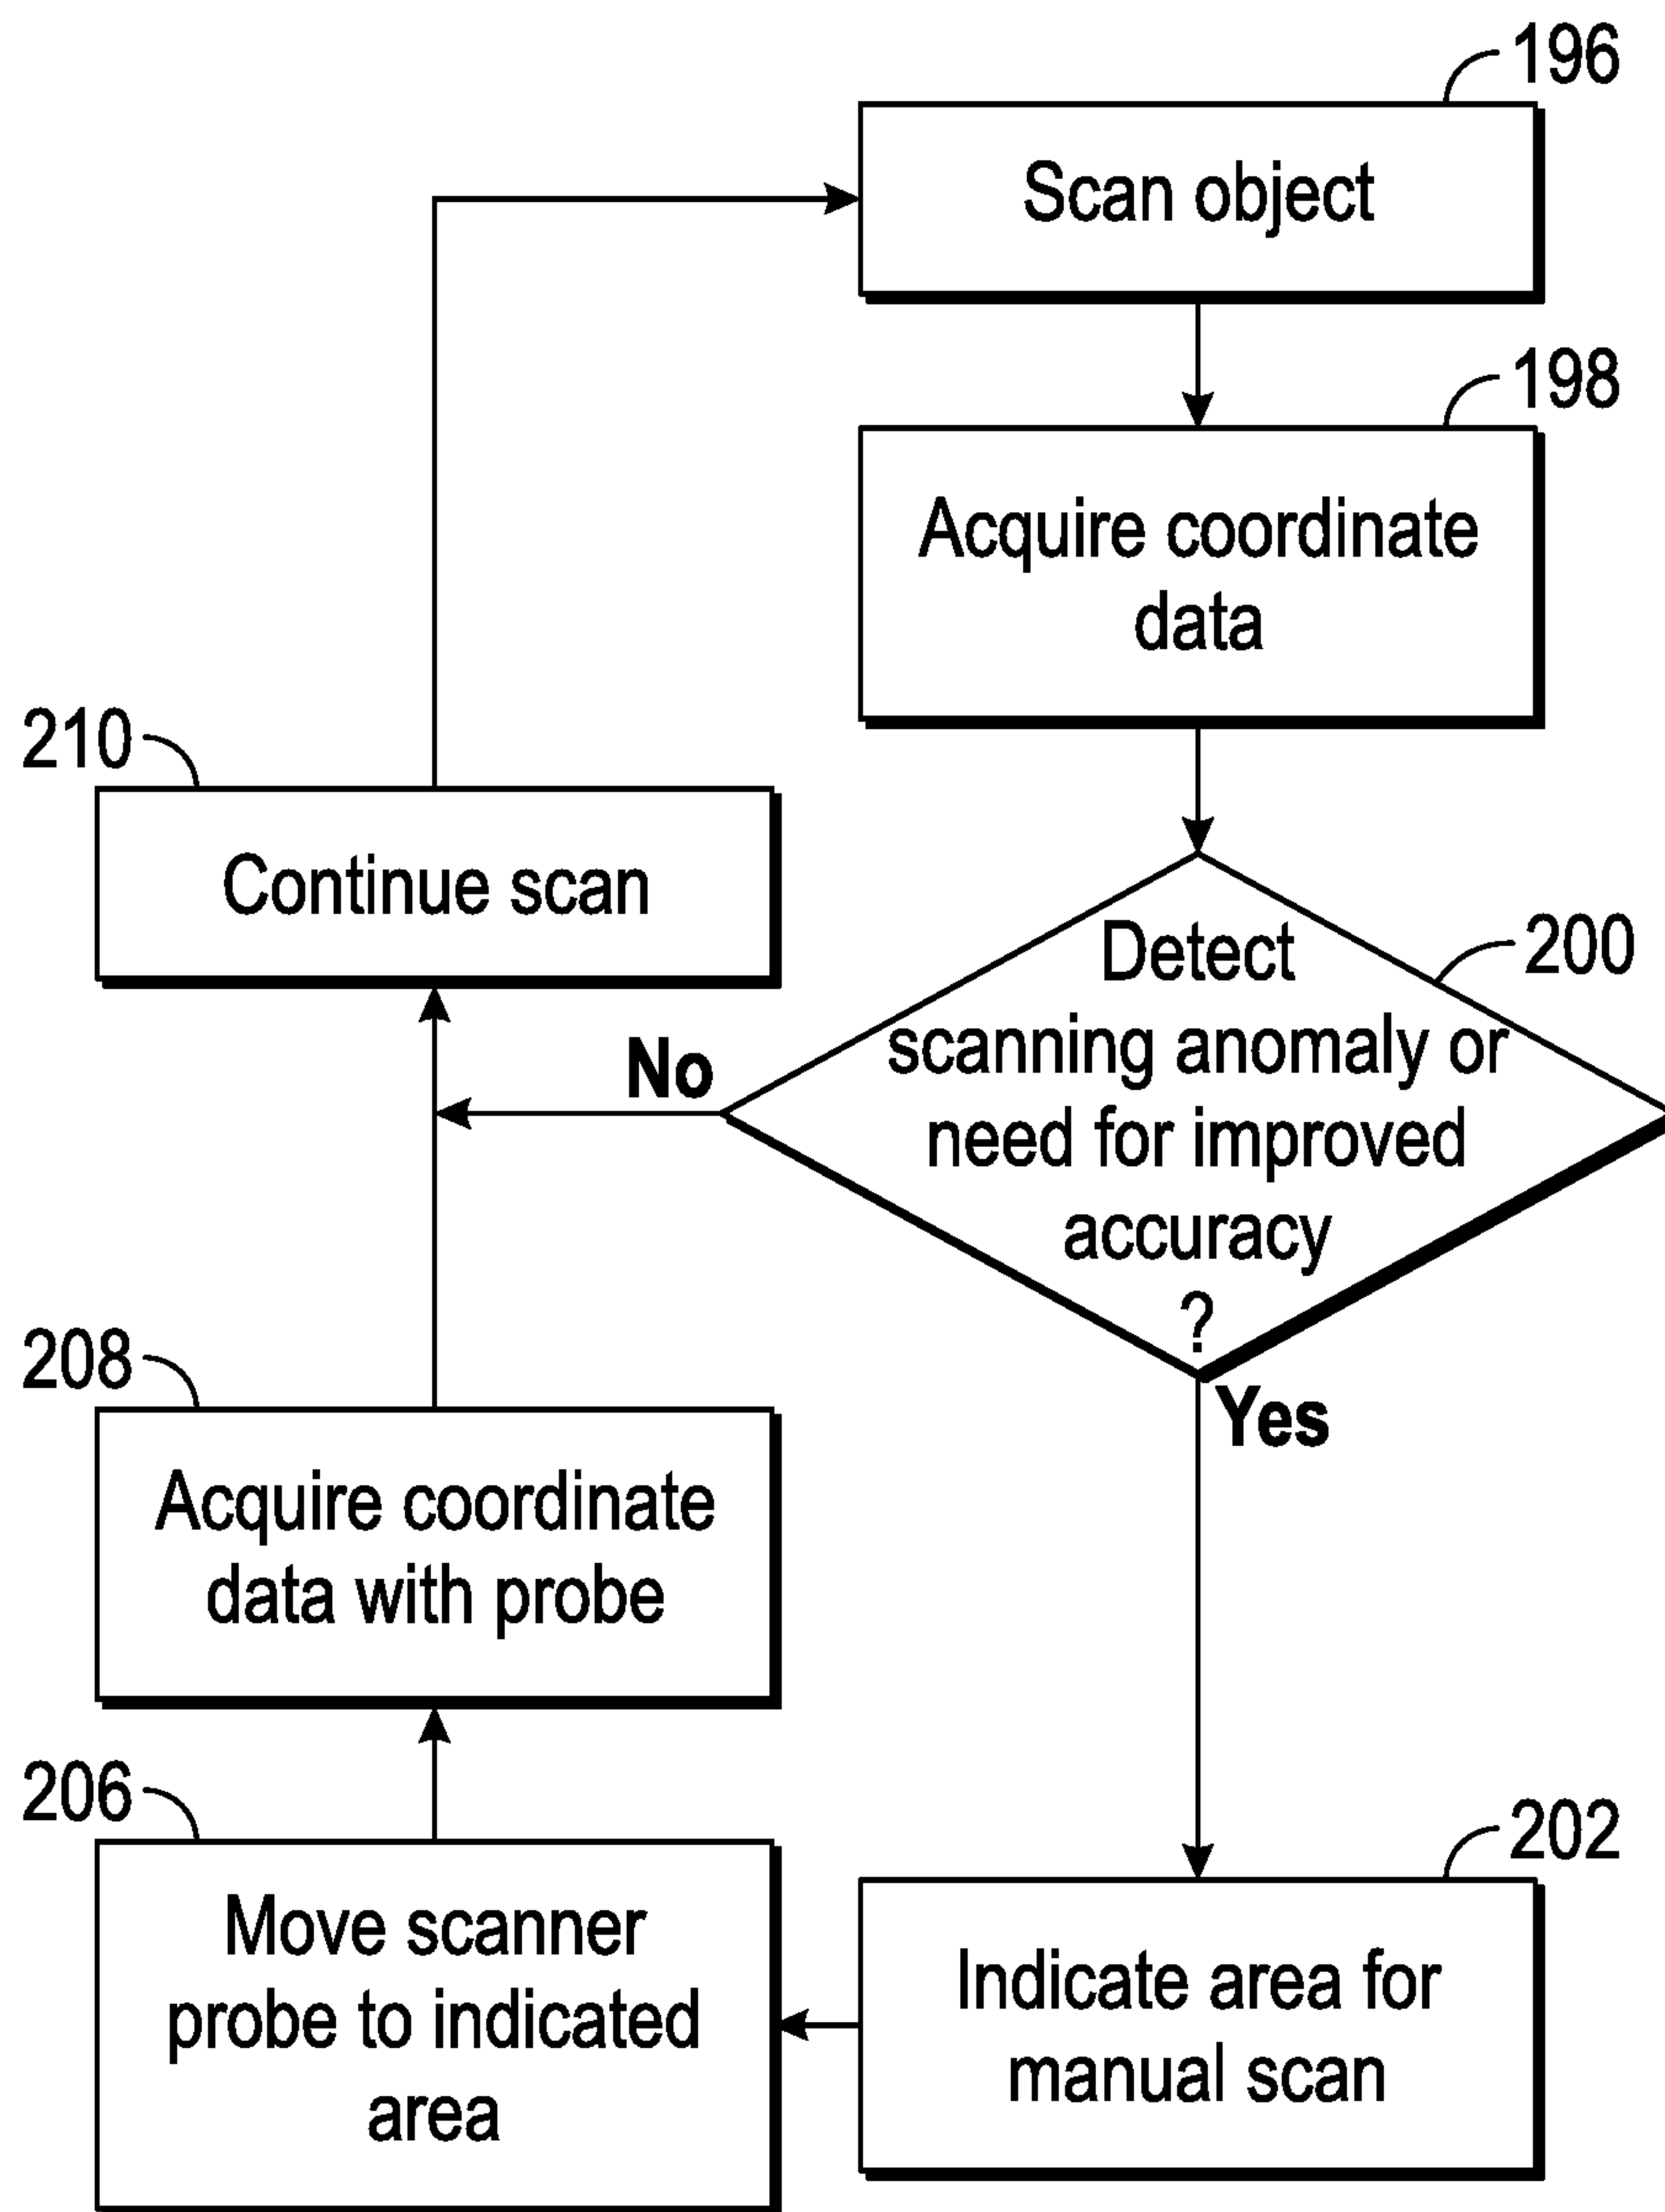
196
Scan object

198
Acquire coordinate data

210
Continue scan

200
Detect scanning anomaly or need for improved accuracy ?

No

Yes

208
Acquire coordinate data with probe

206
Move scanner probe to indicated area

202
Indicate area for manual scan